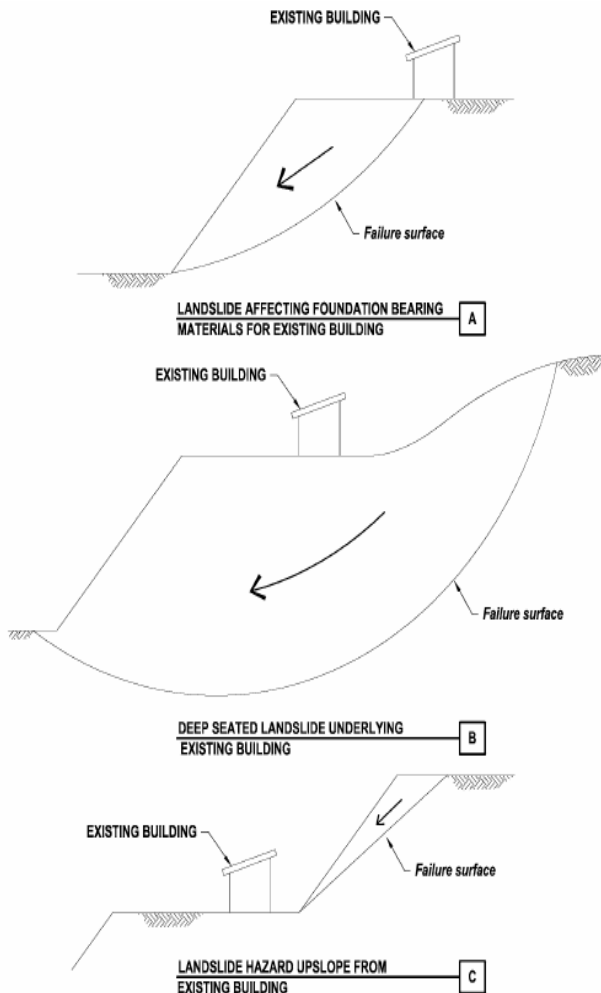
EXISTING BUILDING

Failure surface

LANDSLIDE AFFECTING FOUNDATION BEARING MATERIALS FOR EXISTING BUILDING

A

EXISTING BUILDING

Failure surface

DEEP SEATED LANDSLIDE UNDERLYING EXISTING BUILDING

B

EXISTING BUILDING

Failure surface

LANDSLIDE HAZARD UPSLOPE FROM EXISTING BUILDING

C